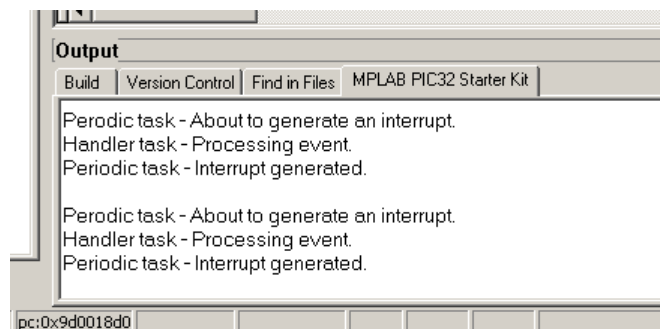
Output

Build | Version Control | Find in Files | MPLAB PIC32 Starter Kit

Perodic task - About to generate an interrupt.
Handler task - Processing event.
Periodic task - Interrupt generated.

Perodic task - About to generate an interrupt.
Handler task - Processing event.
Periodic task - Interrupt generated.

pc:0x9d0018d0